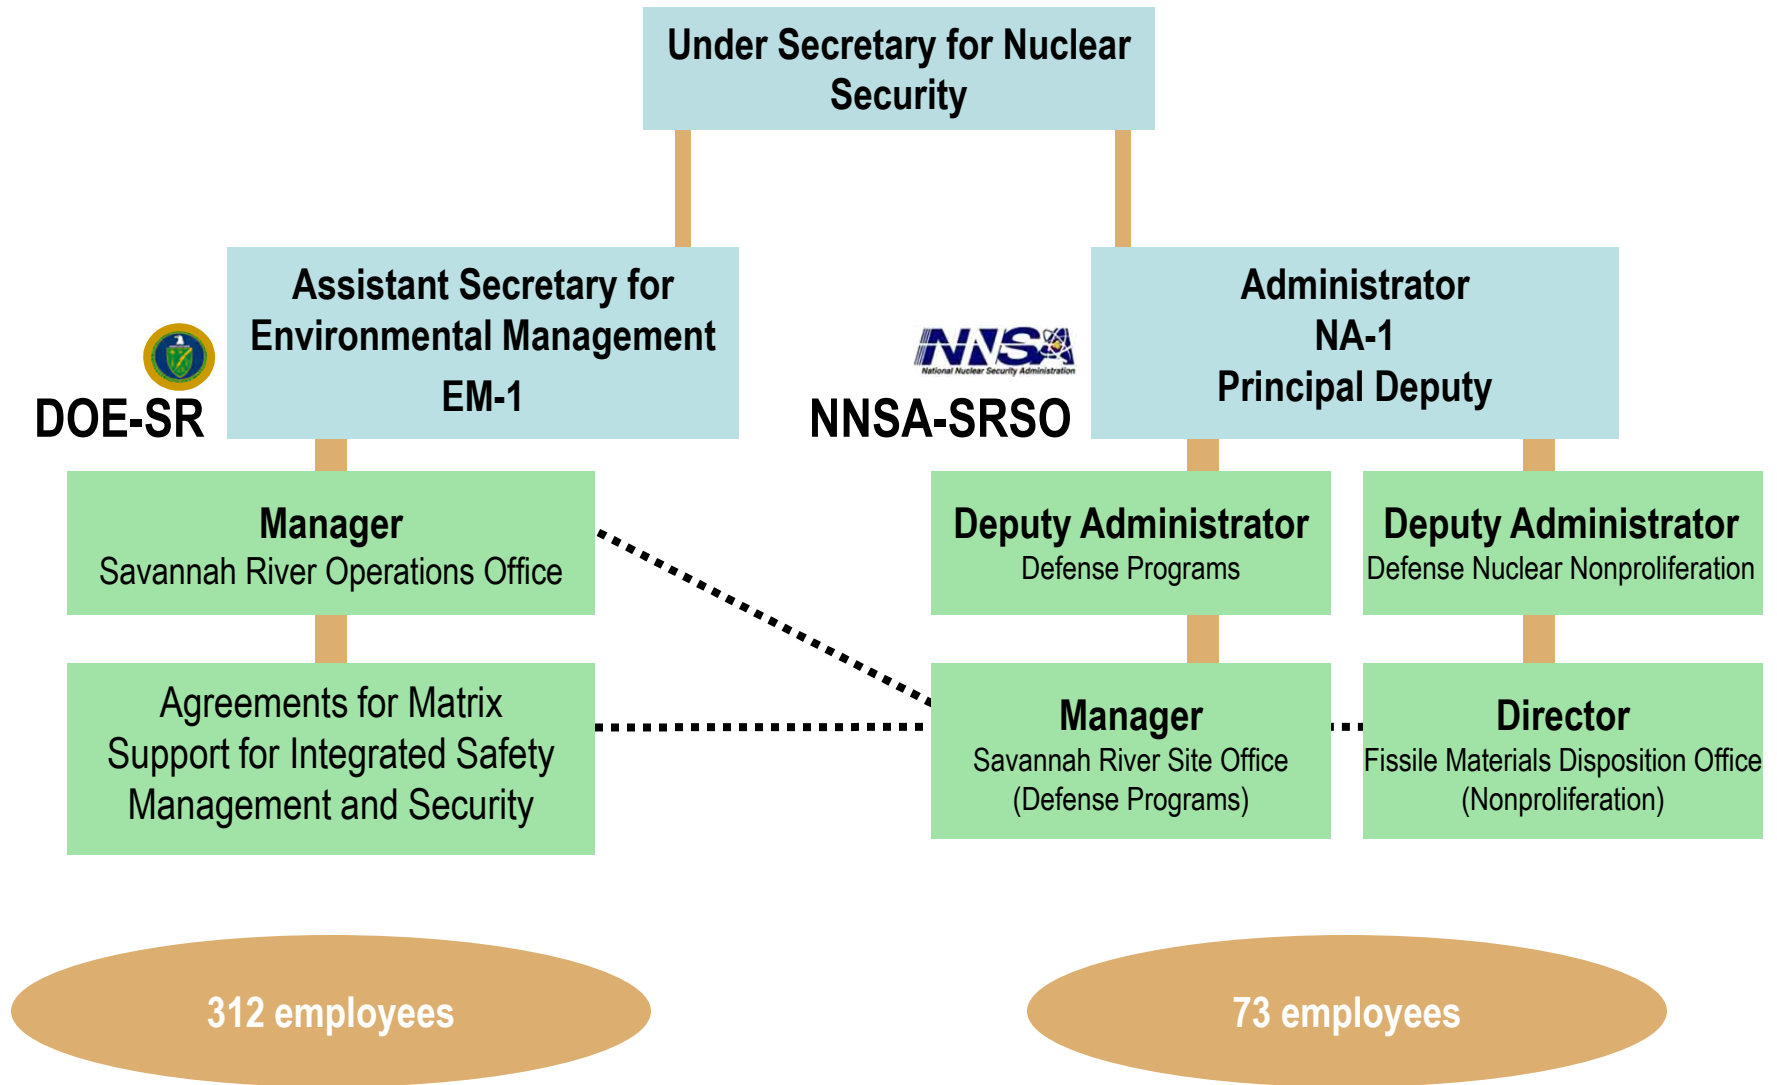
Under Secretary for Nuclear Security

Assistant Secretary for Environmental Management
EM-1

DOE-SR

NNSA
National Nuclear Security Administration

NNSA-SRSO

Administrator
NA-1
Principal Deputy

Manager
Savannah River Operations Office

Deputy Administrator
Defense Programs

Deputy Administrator
Defense Nuclear Nonproliferation

Agreements for Matrix Support for Integrated Safety Management and Security

Manager
Savannah River Site Office
(Defense Programs)

Director
Fissile Materials Disposition Office
(Nonproliferation)

312 employees

73 employees